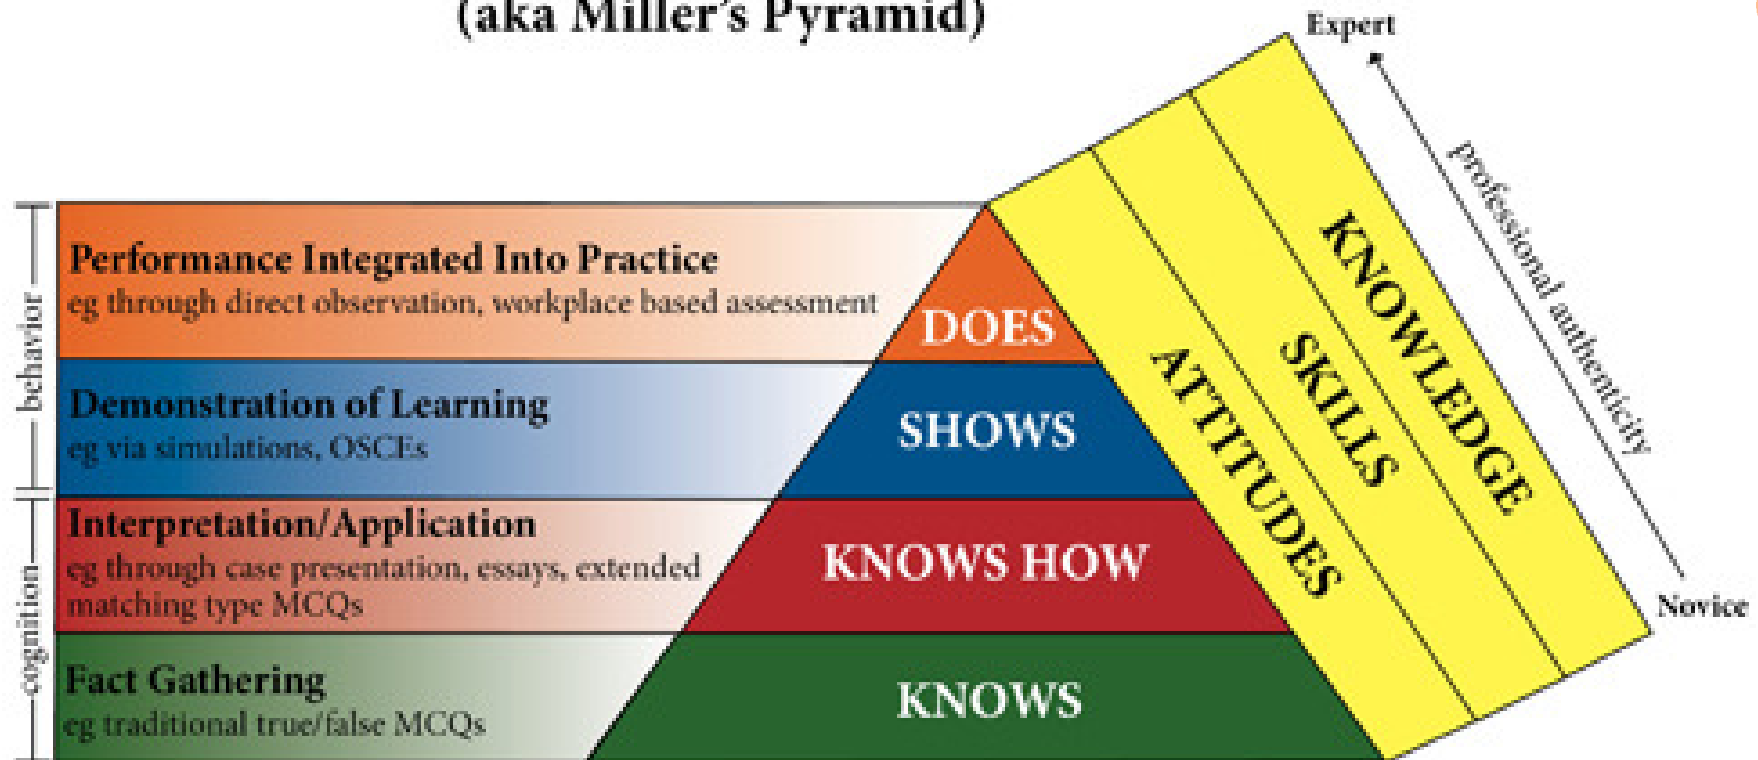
(aka Miller's Pyramid)

Expert

professional authenticity

Novice

behavior

cognition

Performance Integrated Into Practice
eg through direct observation, workplace based assessment

DOES

Demonstration of Learning
eg via simulations, OSCEs

SHOWS

Interpretation/Application
eg through case presentation, essays, extended matching type MCQs

KNOWS HOW

Fact Gathering
eg traditional true/false MCQs

KNOWS

ATTITUDES

SKILLS

KNOWLEDGE